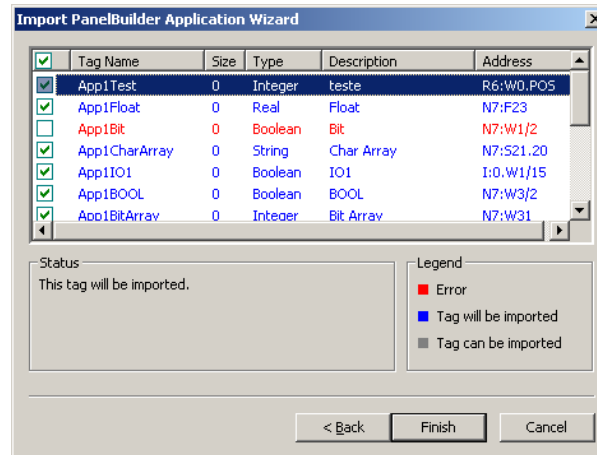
Import PanelBuilder Application Wizard

| | Tag Name | Size | Type | Description | Address |
|---|---|---|---|---|---|
| | App1Test | 0 | Integer | teste | R6:W0.POS |
| | App1Float | 0 | Real | Float | N7:F23 |
| | App1Bit | 0 | Boolean | Bit | N7:W1/2 |
| | App1CharArray | 0 | String | Char Array | N7:S21.20 |
| | App1IO1 | 0 | Boolean | IO1 | I:0.W1/15 |
| | App1BOOL | 0 | Boolean | BOOL | N7:W3/2 |
| | App1BitArray | 0 | Integer | Bit Array | N7:W31 |

Status
This tag will be imported.

Legend
Error
Tag will be imported
Tag can be imported

< Back
Finish
Cancel